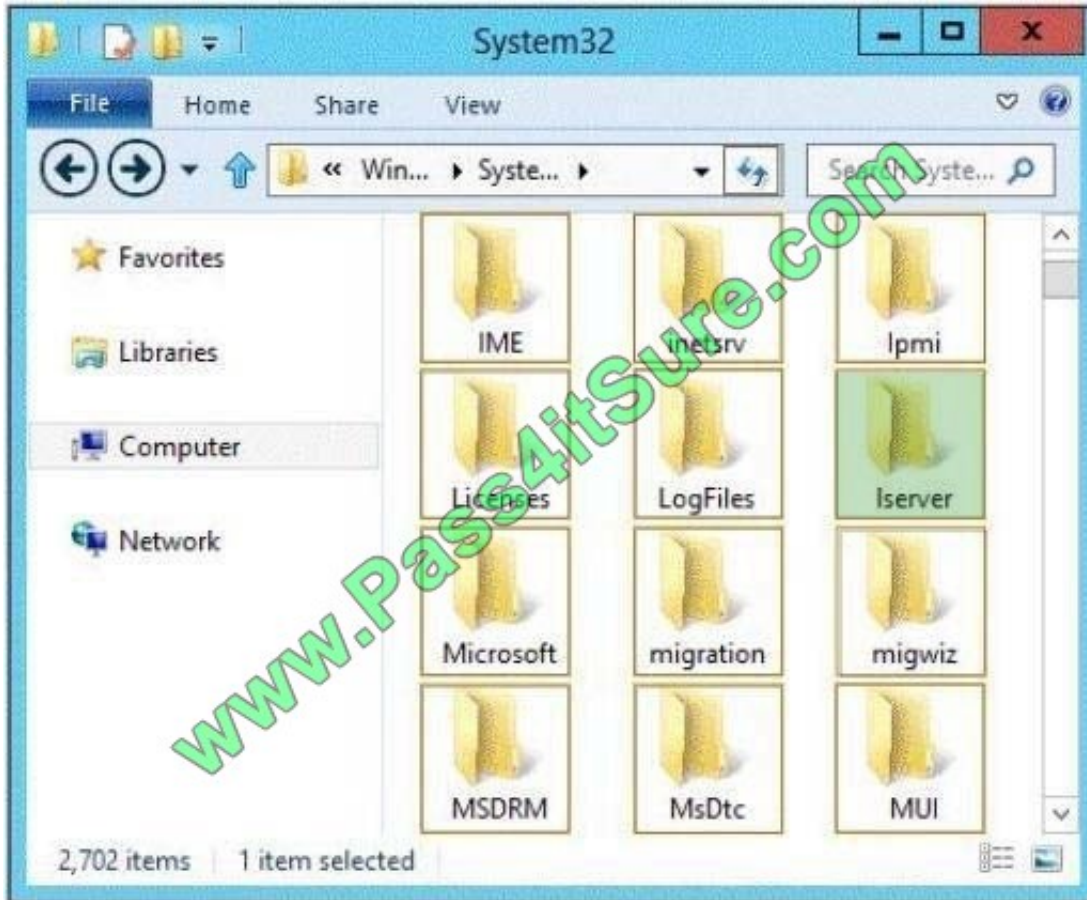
System32

File Home Share View

« Win... ▸ Syste... ▸

Search Syste...

Favorites

Libraries

Computer

Network

IME

inetsrv

Ipmi

Licenses

LogFiles

lserver

Microsoft

migration

migwiz

MSDRM

MsDtc

MUI

2,702 items 1 item selected

www.Pass4itSure.com